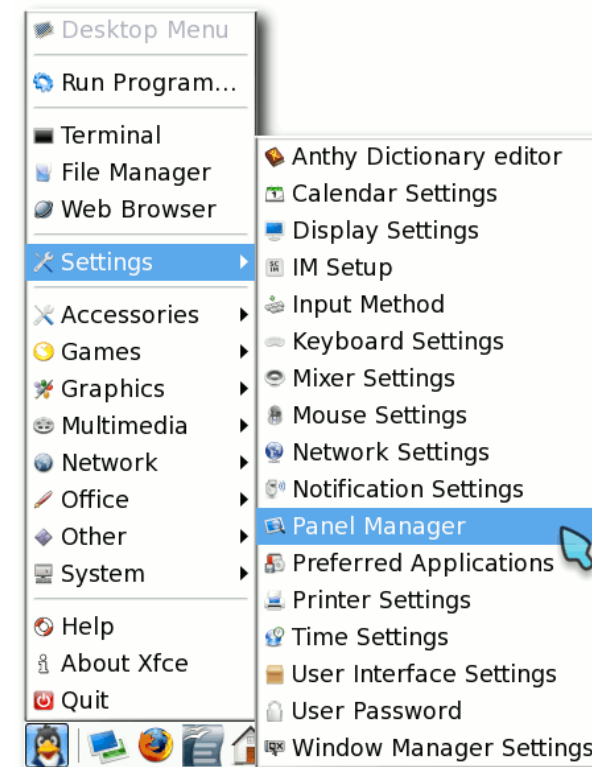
Desktop Menu
Run Program...
Terminal
File Manager
Web Browser
Settings
Accessories
Games
Graphics
Multimedia
Network
Office
Other
System
Help
About Xfce
Quit

Anthy Dictionary editor
Calendar Settings
Display Settings
IM Setup
Input Method
Keyboard Settings
Mixer Settings
Mouse Settings
Network Settings
Notification Settings
Panel Manager
Preferred Applications
Printer Settings
Time Settings
User Interface Settings
User Password
Window Manager Settings